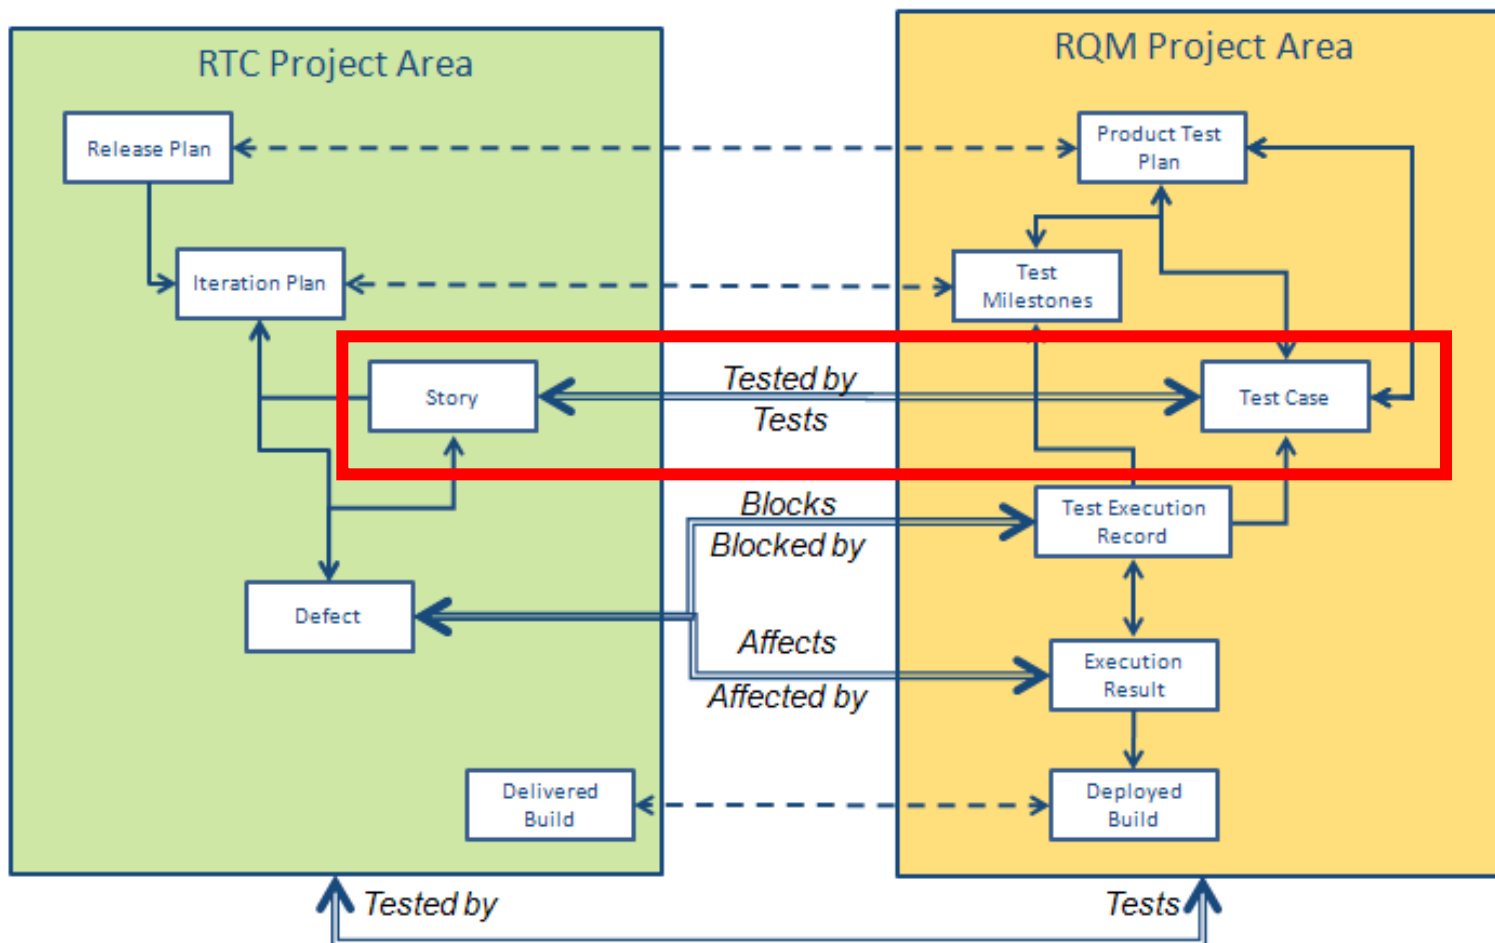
RTC Project Area

RQM Project Area

Release Plan

Product Test Plan

Iteration Plan

Test Milestones

Story

Tested by

Tests

Test Case

Blocks

Blocked by

Test Execution Record

Defect

Affects

Affected by

Execution Result

Delivered Build

Deployed Build

Tested by

Tests